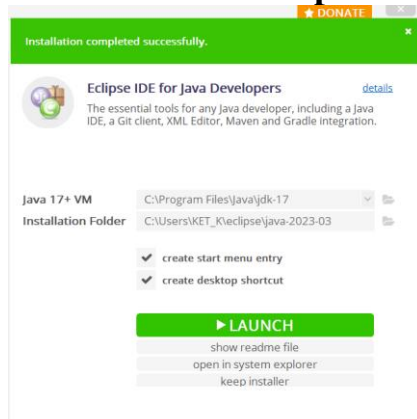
★ DONATE

Installation completed successfully.

×

Eclipse IDE for Java Developers

details

The essential tools for any Java developer, including a Java IDE, a Git client, XML Editor, Maven and Gradle integration.

Java 17+ VM C:\Program Files\Java\jdk-17

Installation Folder C:\Users\KET_K\eclipse\java-2023-03

✔ create start menu entry

✔ create desktop shortcut

▶ LAUNCH

show readme file

open in system explorer

keep installer